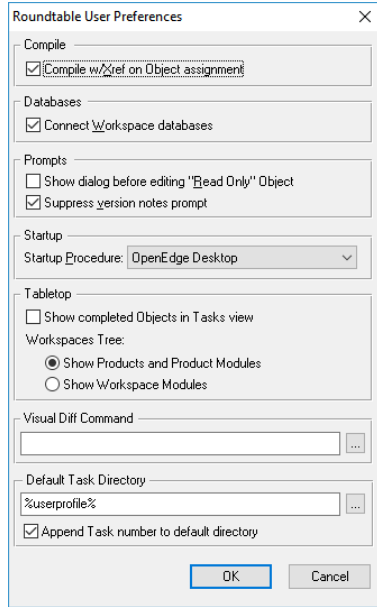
Roundtable User Preferences

X

Compile

☑ Compile w/Xref on Object assignment

Databases

☑ Connect Workspace databases

Prompts

☐ Show dialog before editing "Read Only" Object

☑ Suppress version notes prompt

Startup

Startup Procedure: OpenEdge Desktop

Tabletop

☐ Show completed Objects in Tasks view

Workspaces Tree:

◉ Show Products and Product Modules

○ Show Workspace Modules

Visual Diff Command

...

Default Task Directory

%userprofile%

...

☑ Append Task number to default directory

OK

Cancel